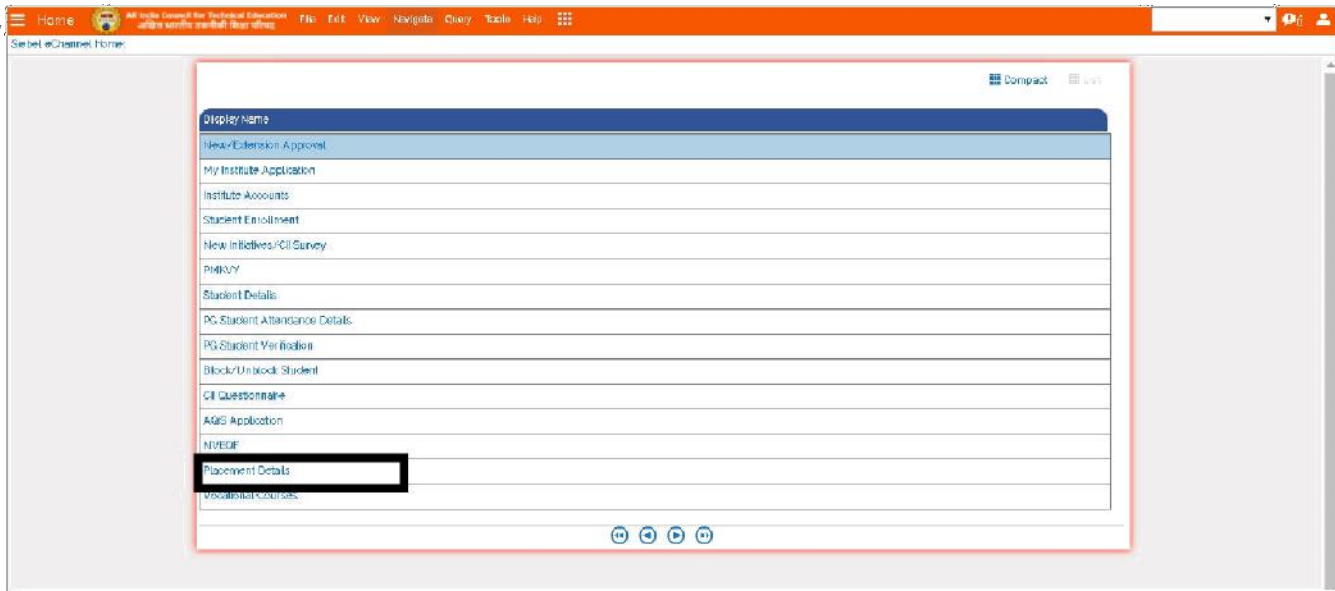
Home All India Council for Technical Education
अखिल भारतीय तकनीकी शिक्षा परिषद File Edit View Navigate Query Tools Help

Siebel eChannel Home

Compact List

| Display Name |
|---|
| New/Extension Approval |
| My Institute Application |
| Institute Accounts |
| Student Enrollment |
| New Initiatives/CII Survey |
| PMKVY |
| Student Details |
| PG Student Attendance Details |
| PG Student Verification |
| Block/Unblock Student |
| CII Questionnaire |
| AQIS Application |
| NVEQF |
| Placement Details |
| Vocational Courses |